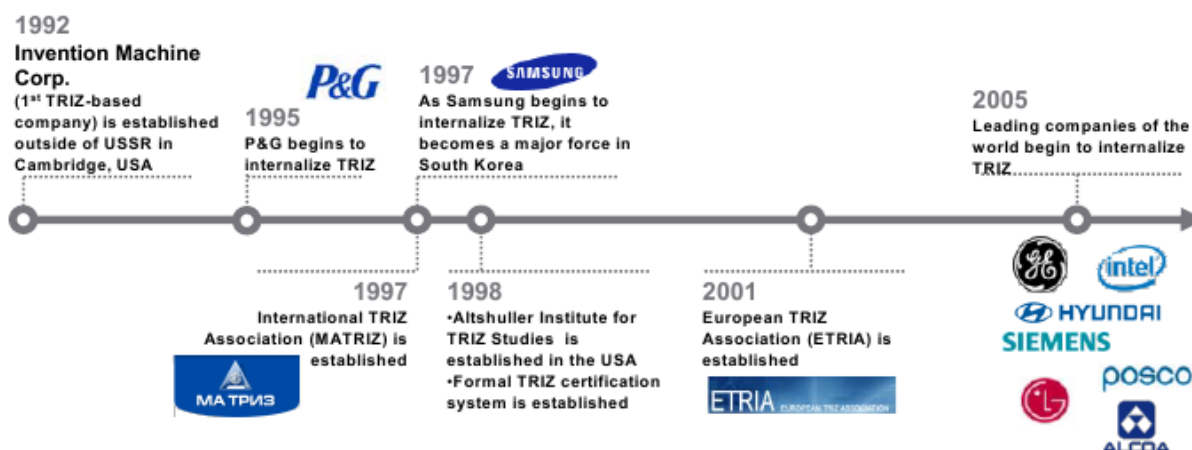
1992
Invention Machine Corp.
(1st TRIZ-based company) is established outside of USSR in Cambridge, USA

P&G
1995
P&G begins to internalize TRIZ

1997 SAMSUNG
As Samsung begins to internalize TRIZ, it becomes a major force in South Korea

2005
Leading companies of the world begin to internalize TRIZ

1997
International TRIZ Association (MATRIZ) is established

МА ТРИЗ

1998
•Altshuller Institute for TRIZ Studies is established in the USA
•Formal TRIZ certification system is established

2001
European TRIZ Association (ETRIA) is established

ETRIA EUROPEAN TRIZ ASSOCIATION

GE
intel
HYUNDAI
SIEMENS
LG
POSCO
ALCOA